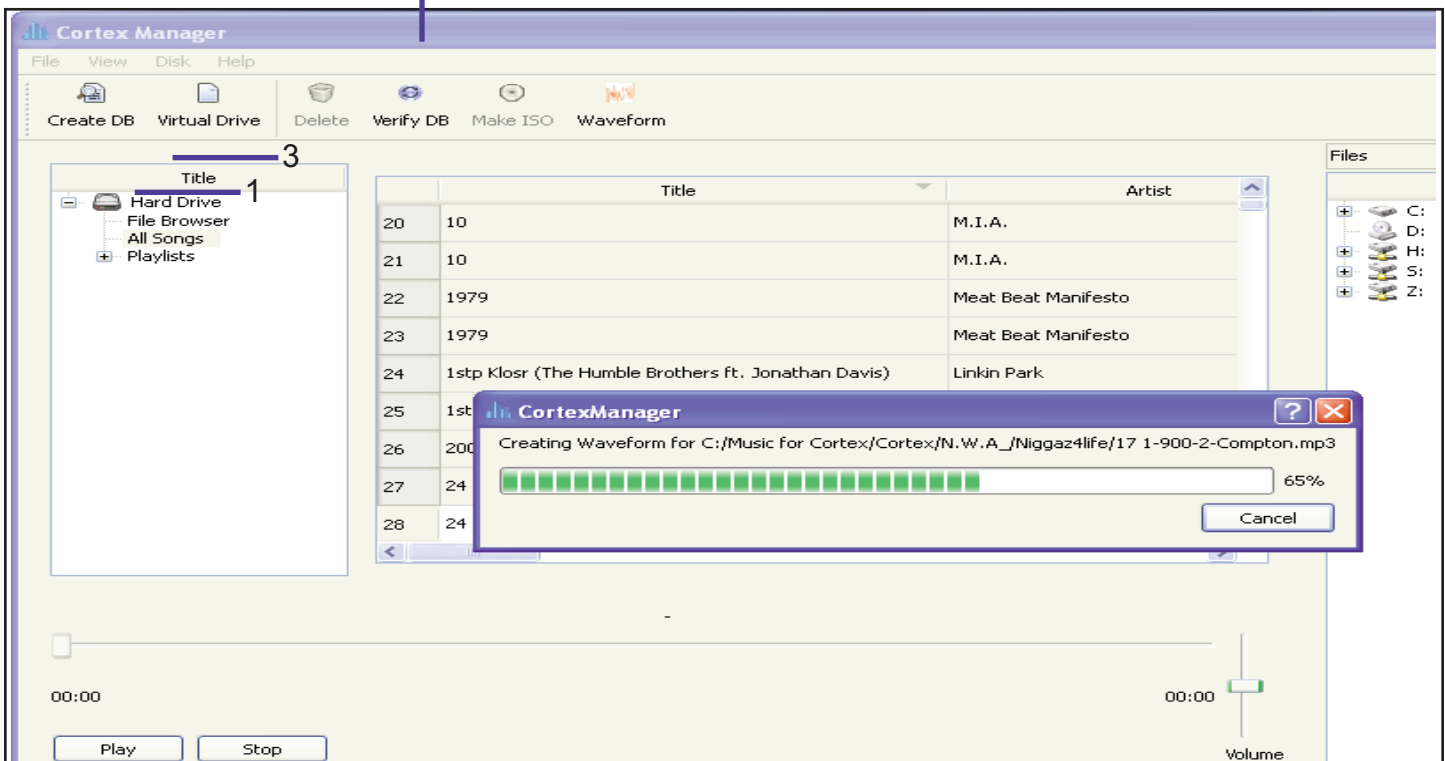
Cortex Manager

File View Disk Help

Create DB Virtual Drive Delete Verify DB Make ISO Waveform

3

Title

1

Hard Drive
File Browser
All Songs
Playlists

| | Title | Artist |
|---|---|---|
| 20 | 10 | M.I.A. |
| 21 | 10 | M.I.A. |
| 22 | 1979 | Meat Beat Manifesto |
| 23 | 1979 | Meat Beat Manifesto |
| 24 | 1stp Klosr (The Humble Brothers ft. Jonathan Davis) | Linkin Park |
| 25 | 1st | |
| 26 | 200 | |
| 27 | 24 | |
| 28 | 24 | |

Files

C:
D:
H:
S:
Z:

CortexManager

Creating Waveform for C:/Music for Cortex/Cortex/N.W.A_/Niggaz4life/17 1-900-2-Compton.mp3

65%

Cancel

-

00:00

00:00

Play Stop

Volume